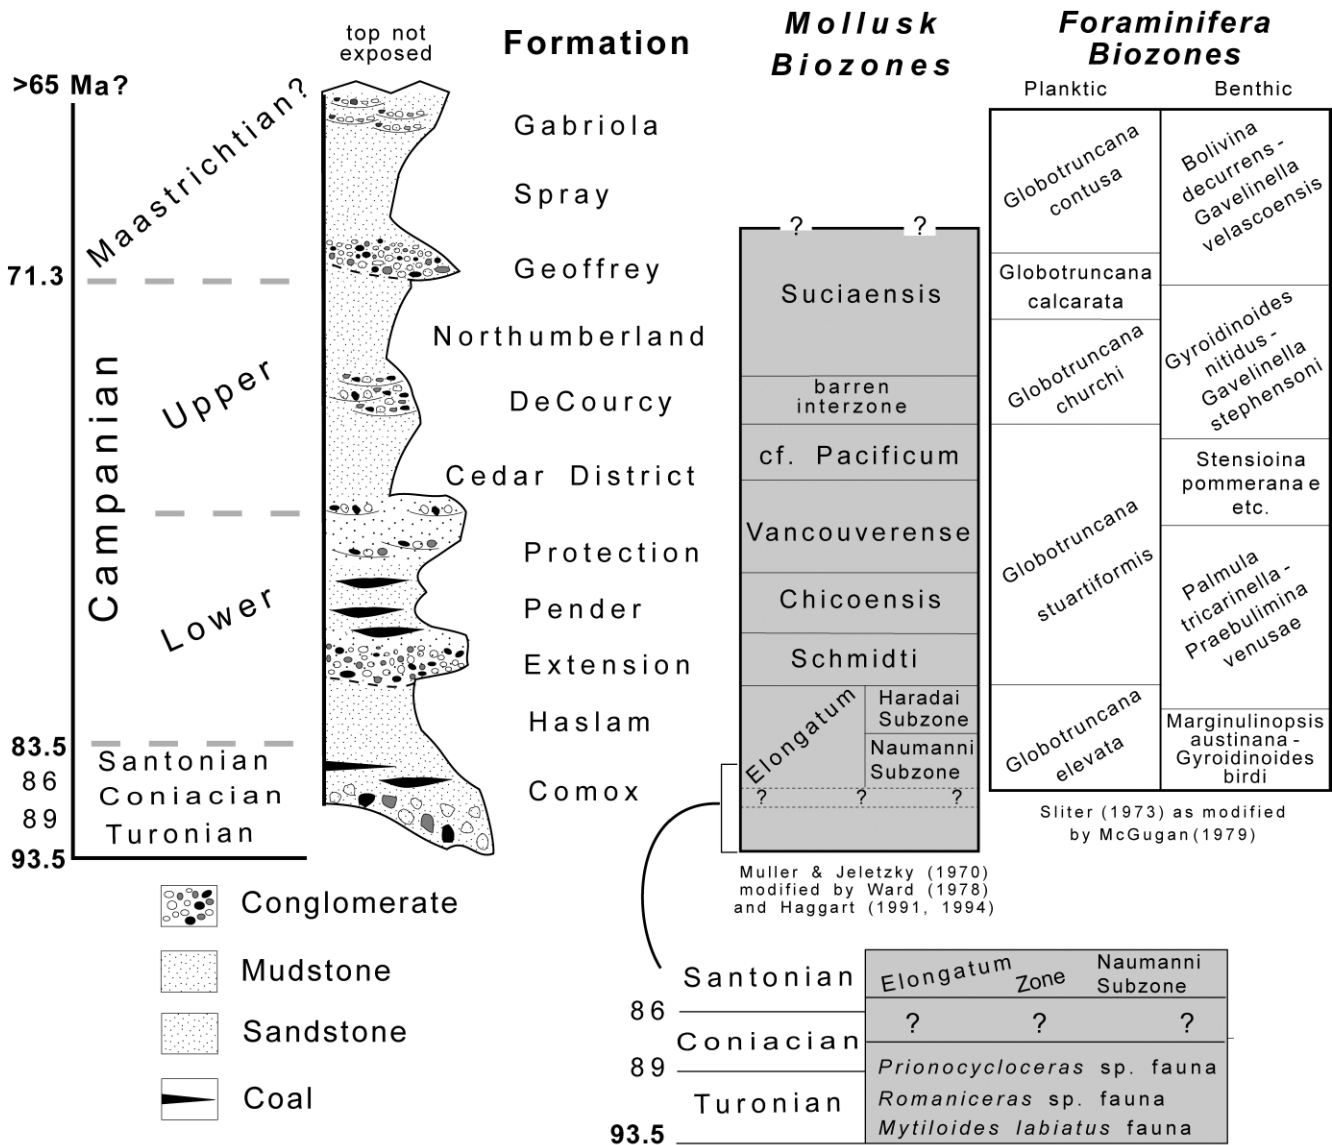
>65 Ma?

top not exposed

Formation

Mollusk Biozones

Foraminifera Biozones

Planktic

Benthic

Maastrichtian?

71.3

Campanian

Upper

Lower

83.5

86

89

93.5

Santonian

Coniacian

Turonian

Gabriola

Spray

Geoffrey

Northumberland

DeCourcy

Cedar District

Protection

Pender

Extension

Haslam

Comox

?

?

Suciaensis

barren interzone

cf. Pacificum

Vancouverense

Chicoensis

Schmidti

Elongatum

Haradai Subzone

Naumanni Subzone

?

?

?

Muller & Jeletzky (1970) modified by Ward (1978) and Haggart (1991, 1994)

| Planktic | Benthic |
|---|---|
| Globotruncana contusa | Bolivina decurrens - Gavelinella velascoensis |
| Globotruncana calcarata | |
| Globotruncana churchi | Gyroidinoides nitidus - Gavelinella stephensoni |
| Globotruncana stuartiformis | Stensioina pommerana e etc. |
| | Palmula tricarinella - Praebulimina venusae |
| Globotruncana elevata | Marginulinopsis austinana - Gyroidinoides birdi |

Sliter (1973) as modified by McGugan (1979)

Conglomerate

Mudstone

Sandstone

Coal

Santonian

Elongatum Zone

Naumanni Subzone

86

Coniacian

?

?

?

89

*Prionocycloceras* sp. fauna

Turonian

*Romaniceras* sp. fauna

93.5

*Mytiloides labiatus* fauna